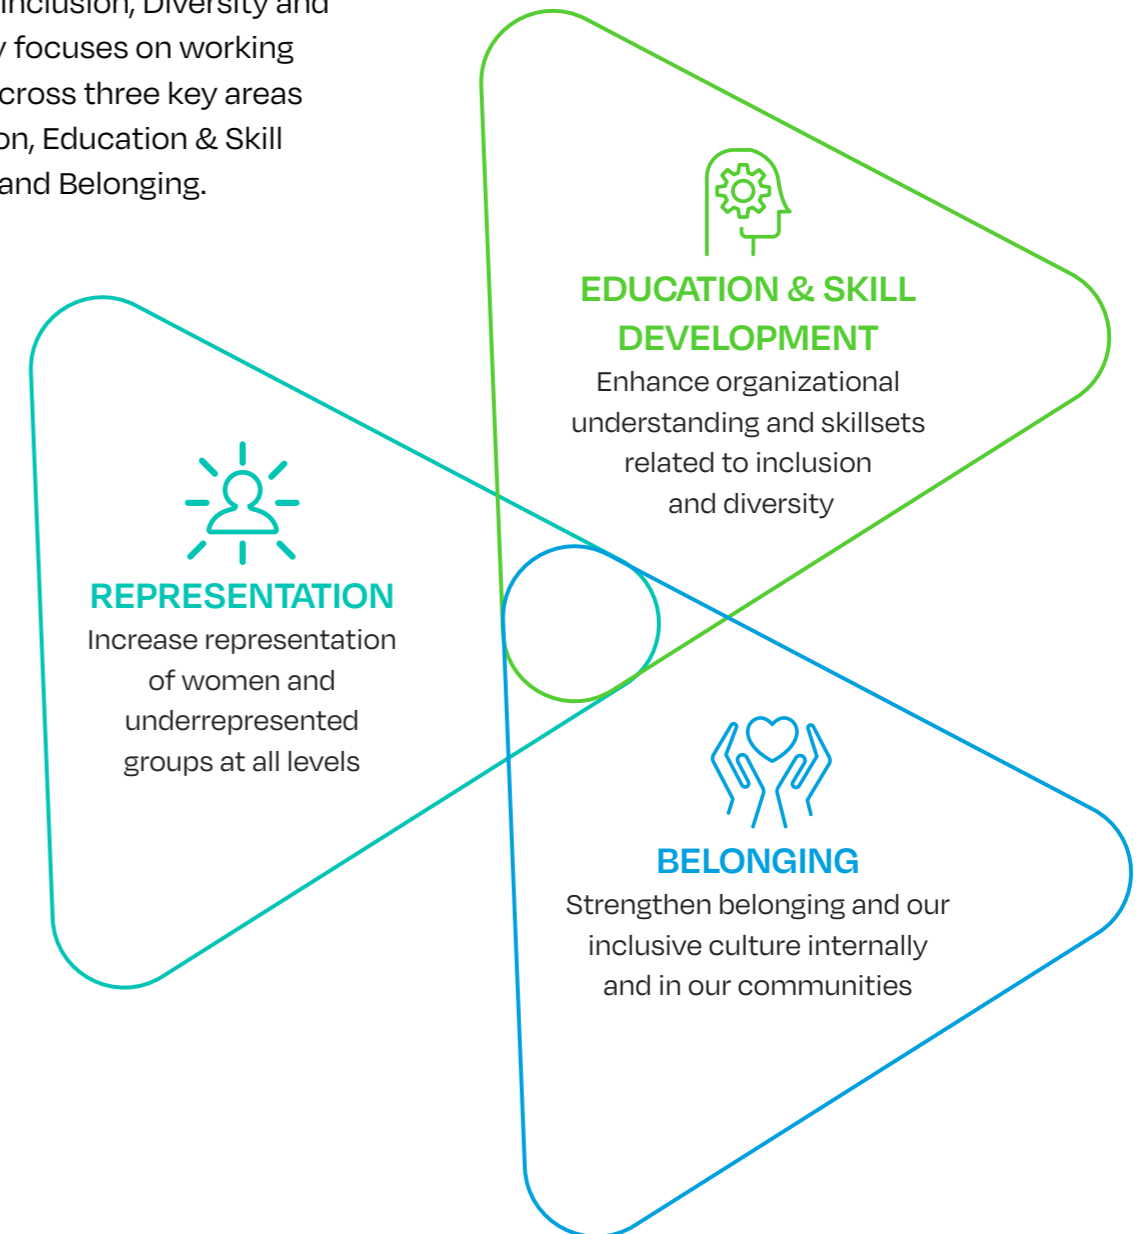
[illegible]nclusion, Diversity and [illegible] focuses on working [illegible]cross three key areas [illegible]on, Education & Skill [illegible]and Belonging.

EDUCATION & SKILL DEVELOPMENT
Enhance organizational understanding and skillsets related to inclusion and diversity

REPRESENTATION
Increase representation of women and underrepresented groups at all levels

BELONGING
Strengthen belonging and our inclusive culture internally and in our communities